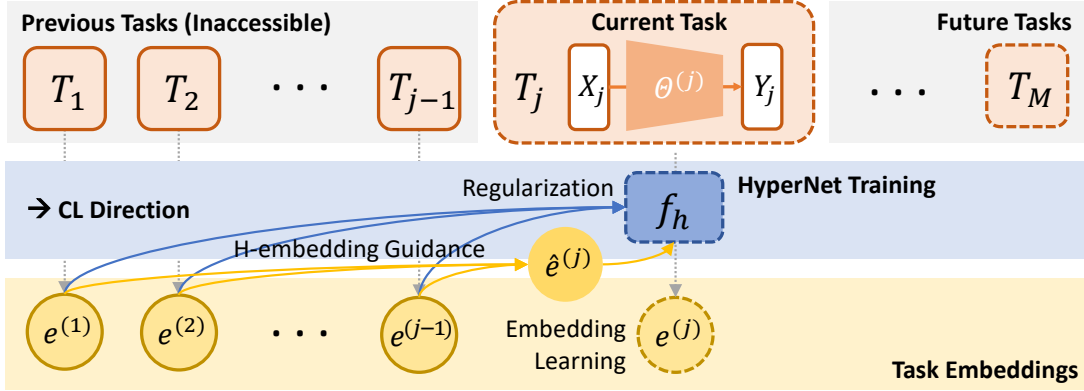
Previous Tasks (Inaccessible)

$T_1$ $T_2$ . . . $T_{j-1}$

Current Task

$T_j$ $X_j$ $\Theta^{(j)}$ $Y_j$

Future Tasks

. . . $T_M$

Regularization

$f_h$

HyperNet Training

→ CL Direction

H-embedding Guidance

$\hat{e}^{(j)}$

$e^{(1)}$ $e^{(2)}$ . . . $e^{(j-1)}$

Embedding Learning

$e^{(j)}$

Task Embeddings